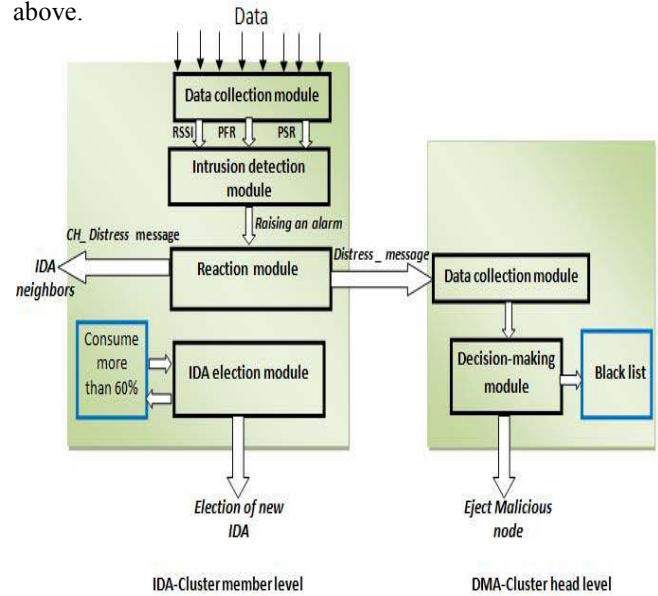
above.

Data

Data collection module

RSSI PFR PSR

Intrusion detection module

Raising an alarm

CH_ Distress message

IDA neighbors

Reaction module

Distress _ message

Data collection module

Consume more than 60%

IDA election module

Decision-making module

Black list

Election of new IDA

Eject Malicious node

IDA-Cluster member level

DMA-Cluster head level